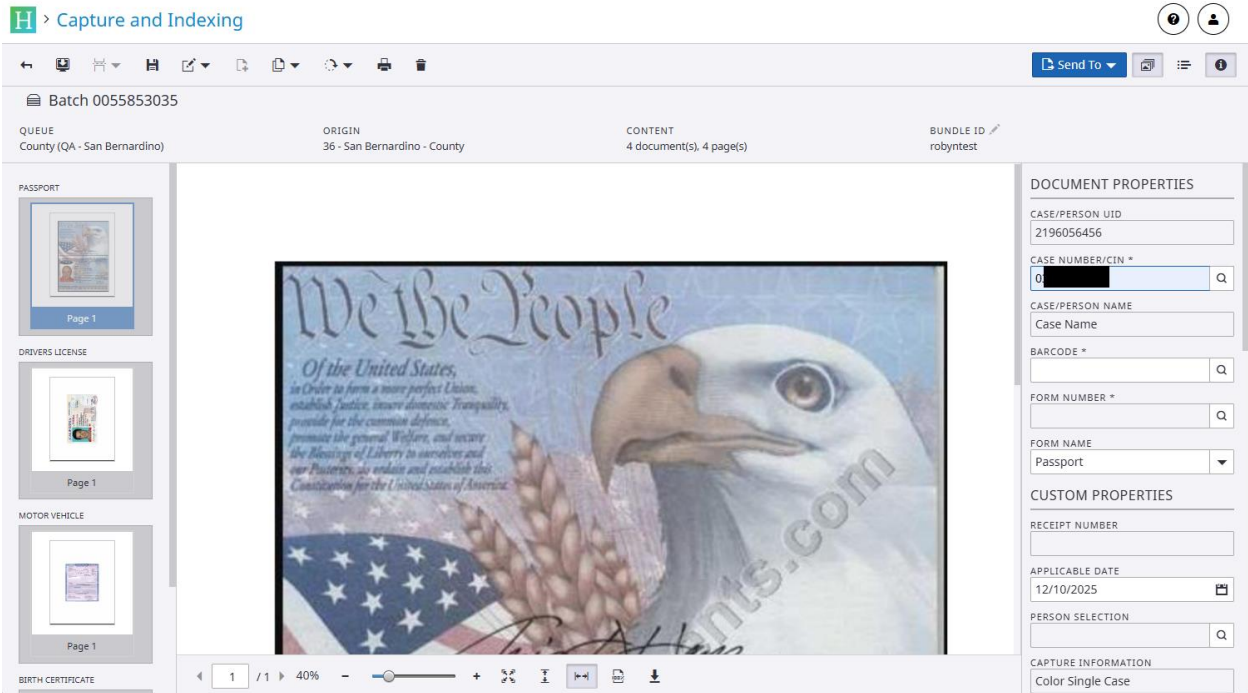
H > Capture and Indexing

Send To

Batch 0055853035

QUEUE
County (QA - San Bernardino)

ORIGIN
36 - San Bernardino - County

CONTENT
4 document(s), 4 page(s)

BUNDLE ID
robyntest

PASSPORT
Page 1

DRIVERS LICENSE
Page 1

MOTOR VEHICLE
Page 1

BIRTH CERTIFICATE

We the People

Of the United States, in Order to form a more perfect Union, establish Justice, insure domestic Tranquility, provide for the common defence, promote the general Welfare, and secure the Blessings of Liberty to ourselves and our Posterity, do ordain and establish this Constitution for the United States of America.

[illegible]nts.com

1 /1 40% − +

DOCUMENT PROPERTIES

CASE/PERSON UID
2196056456

CASE NUMBER/CIN *
0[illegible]

CASE/PERSON NAME
Case Name

BARCODE *

FORM NUMBER *

FORM NAME
Passport

CUSTOM PROPERTIES

RECEIPT NUMBER

APPLICABLE DATE
12/10/2025

PERSON SELECTION

CAPTURE INFORMATION
Color Single Case